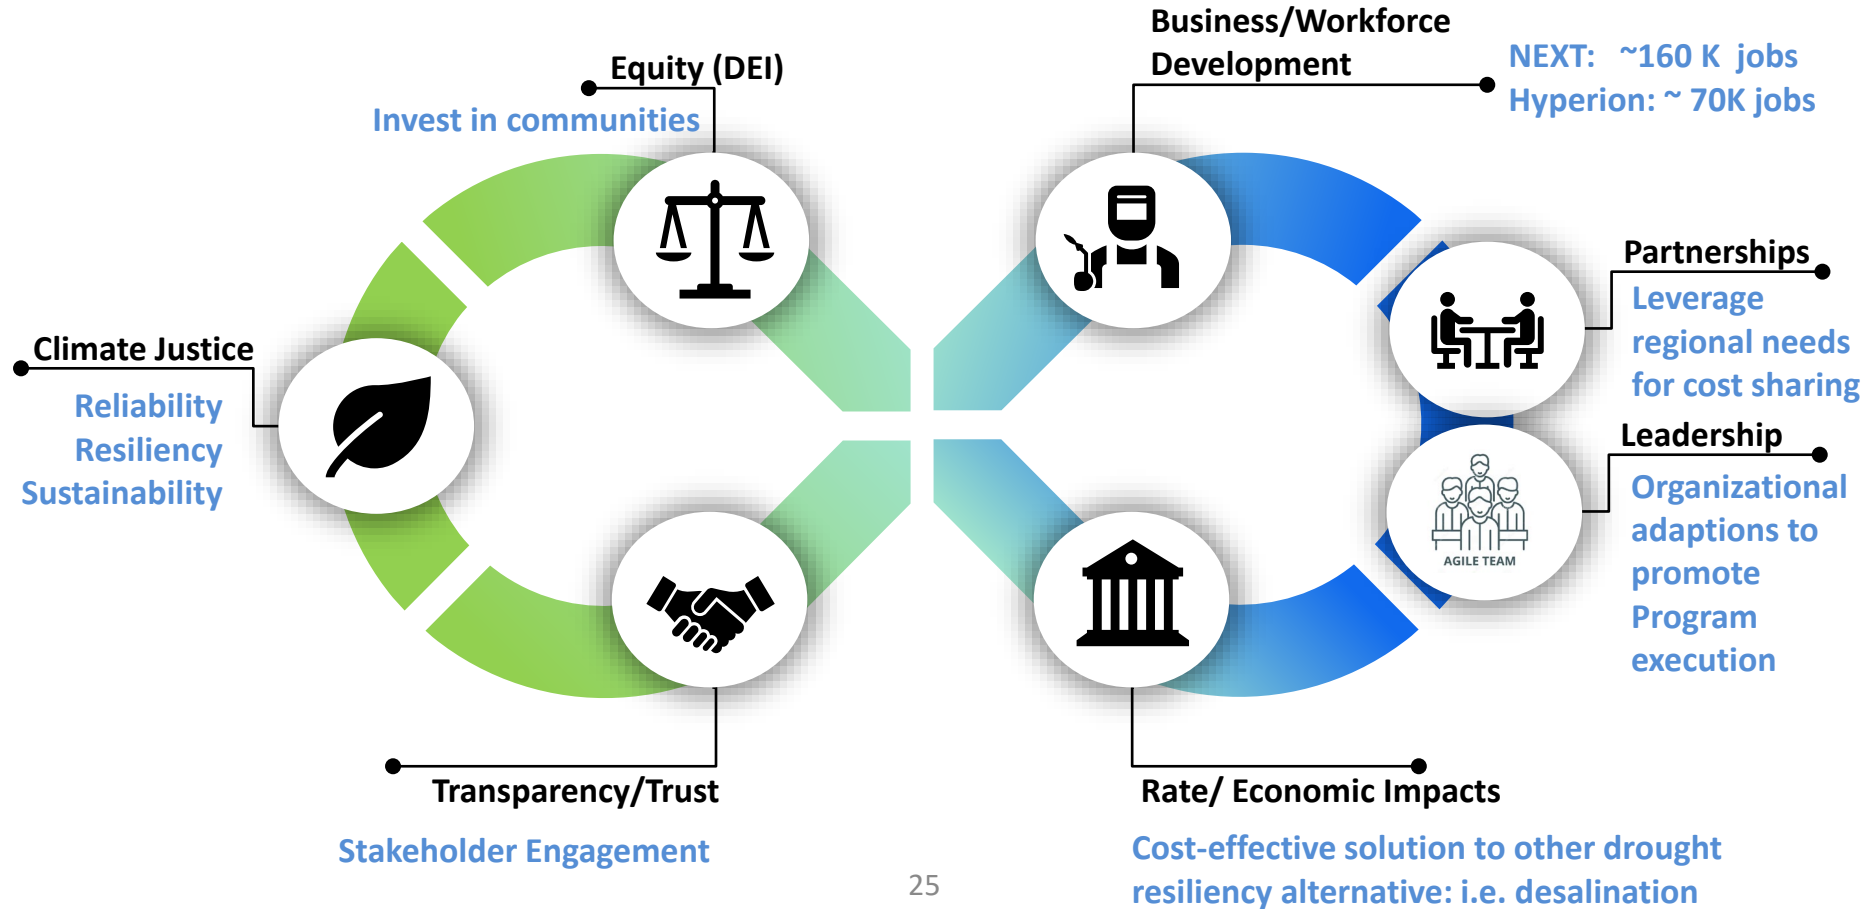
Equity (DEI)

Invest in communities

Business/Workforce Development

NEXT: ~160 K jobs
Hyperion: ~ 70K jobs

Climate Justice

Reliability
Resiliency
Sustainability

Partnerships

Leverage regional needs for cost sharing

Leadership

AGILE TEAM

Organizational adaptions to promote Program execution

Transparency/Trust

Stakeholder Engagement

Rate/ Economic Impacts

Cost-effective solution to other drought resiliency alternative: i.e. desalination

25